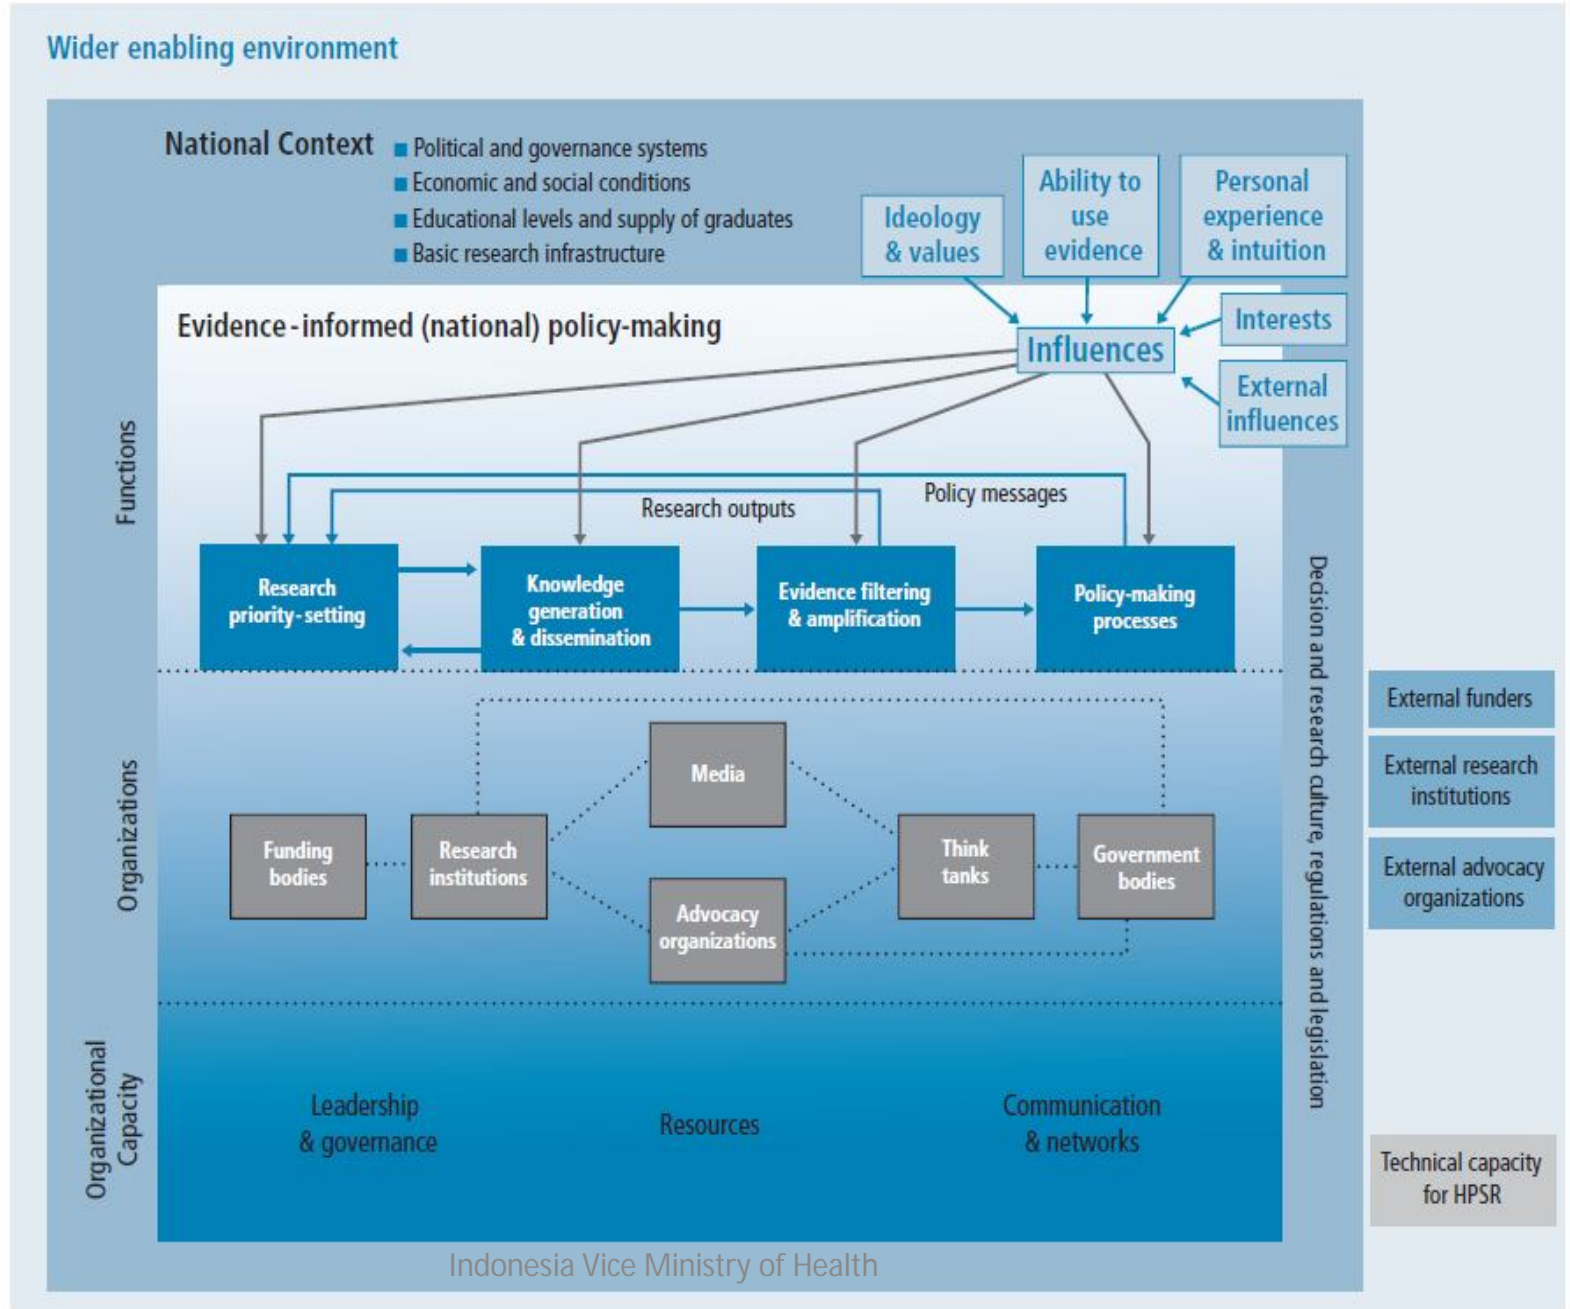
Wider enabling environment

National Context
- Political and governance systems
- Economic and social conditions
- Educational levels and supply of graduates
- Basic research infrastructure

Ideology & values

Ability to use evidence

Personal experience & intuition

Interests

External influences

Influences

Evidence-informed (national) policy-making

Functions

Research outputs

Policy messages

Research priority-setting

Knowledge generation & dissemination

Evidence filtering & amplification

Policy-making processes

Organizations

Media

Funding bodies

Research institutions

Think tanks

Government bodies

Advocacy organizations

Organizational Capacity

Leadership & governance

Resources

Communication & networks

Decision and research culture, regulations and legislation

External funders

External research institutions

External advocacy organizations

Technical capacity for HPSR

Indonesia Vice Ministry of Health